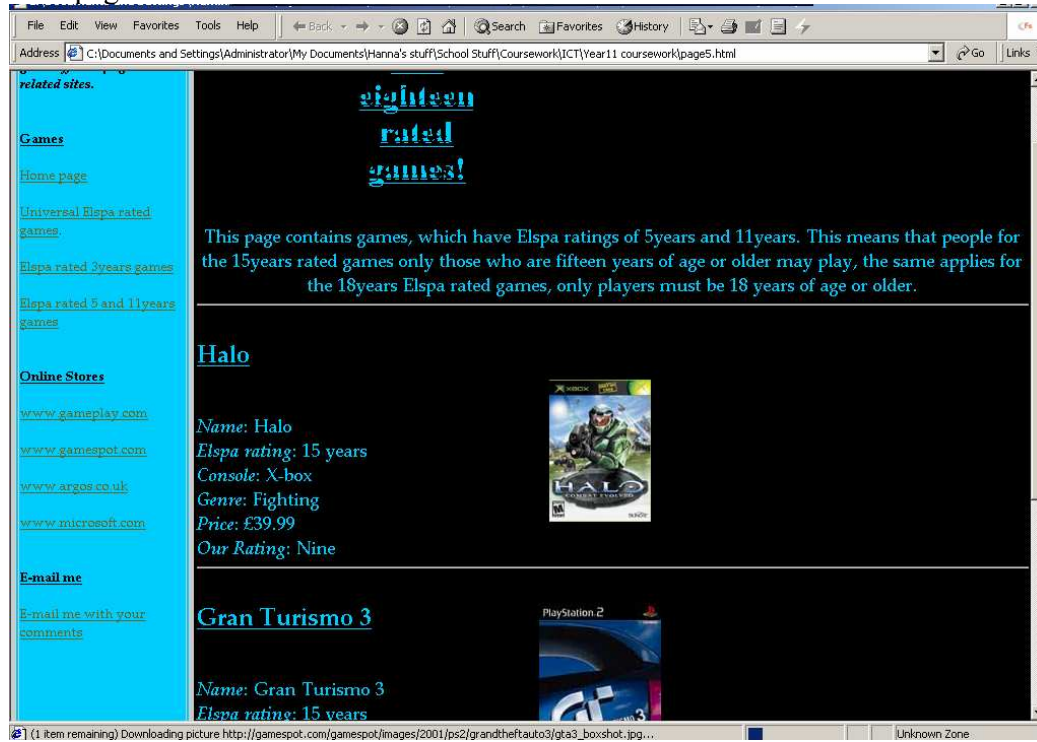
File Edit View Favorites Tools Help ← Back → Search Favorites History

Address C:\Documents and Settings\Administrator\My Documents\Hanna's stuff\School Stuff\Coursework\ICT\Year11 coursework\page5.html Go Links

related sites.

Games

Home page

Universal Elspa rated games.

Elspa rated 3years games

Elspa rated 5 and 11years games

Online Stores

www.gameplay.com

www.gamespot.com

www.argos.co.uk

www.microsoft.com

E-mail me

E-mail me with your comments

eighteen rated games!

This page contains games, which have Elspa ratings of 5years and 11years. This means that people for the 15years rated games only those who are fifteen years of age or older may play, the same applies for the 18years Elspa rated games, only players must be 18 years of age or older.

Halo

XBOX HALO COMBAT EVOLVED

Name: Halo
Elspa rating: 15 years
Console: X-box
Genre: Fighting
Price: £39.99
Our Rating: Nine

Gran Turismo 3

PlayStation 2

Name: Gran Turismo 3
Elspa rating: 15 years

(1 item remaining) Downloading picture http://gamespot.com/gamespot/images/2001/ps2/grandtheftauto3/gta3_boxshot.jpg... Unknown Zone